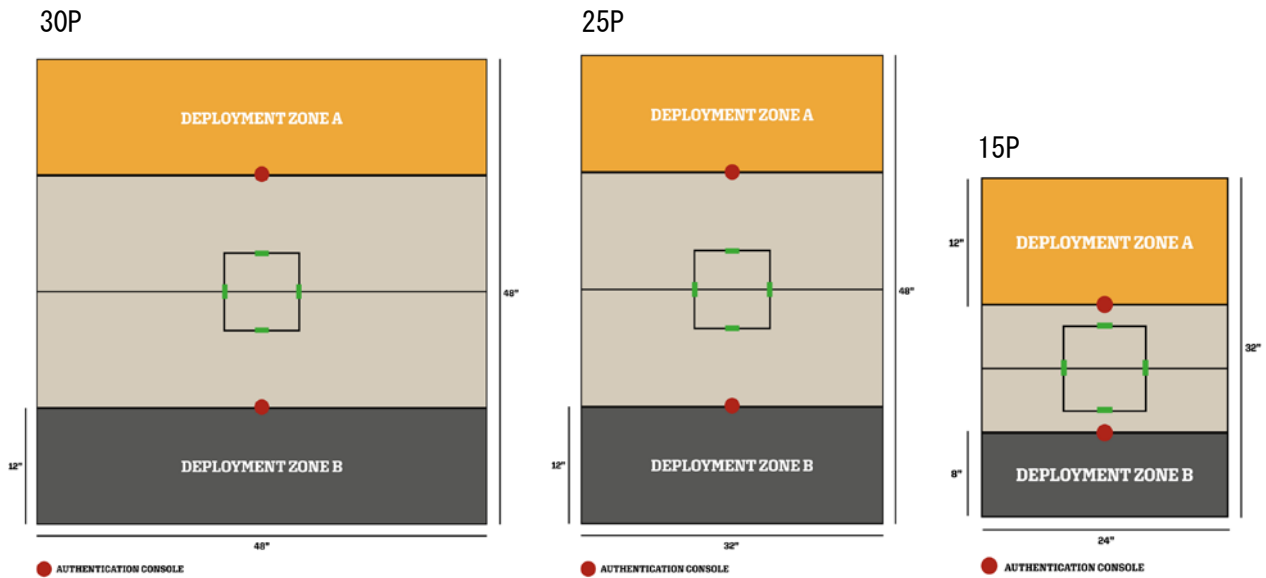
30P

DEPLOYMENT ZONE A

48"

12"

DEPLOYMENT ZONE B

48"

AUTHENTICATION CONSOLE

25P

DEPLOYMENT ZONE A

48"

12"

DEPLOYMENT ZONE B

32"

AUTHENTICATION CONSOLE

15P

12"

DEPLOYMENT ZONE A

32"

8"

DEPLOYMENT ZONE B

24"

AUTHENTICATION CONSOLE